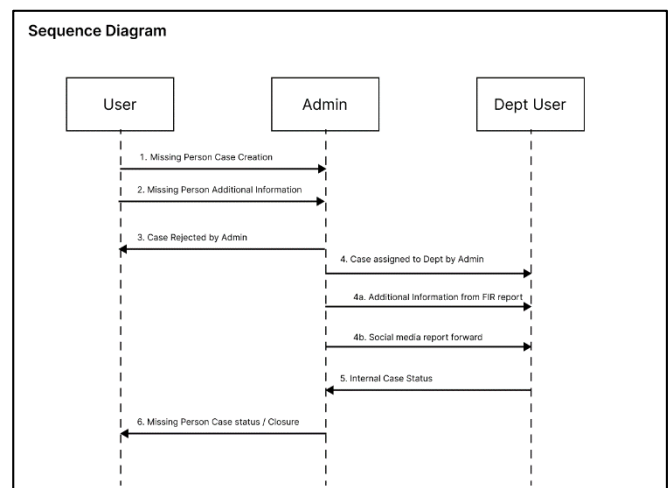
Sequence Diagram

User

Admin

Dept User

1. Missing Person Case Creation

2. Missing Person Additional Information

3. Case Rejected by Admin

4. Case assigned to Dept by Admin

4a. Additional Information from FIR report

4b. Social media report forward

5. Internal Case Status

6. Missing Person Case status / Closure